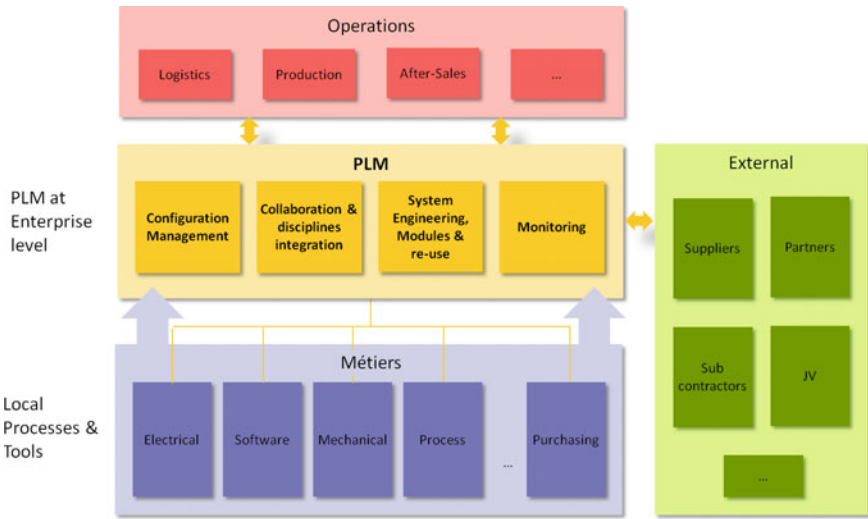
Operations

Logistics

Production

After-Sales

...

PLM at Enterprise level

PLM

Configuration Management

Collaboration & disciplines integration

System Engineering, Modules & re-use

Monitoring

External

Suppliers

Partners

Sub contractors

JV

...

Local Processes & Tools

Métiers

Electrical

Software

Mechanical

Process

...

Purchasing